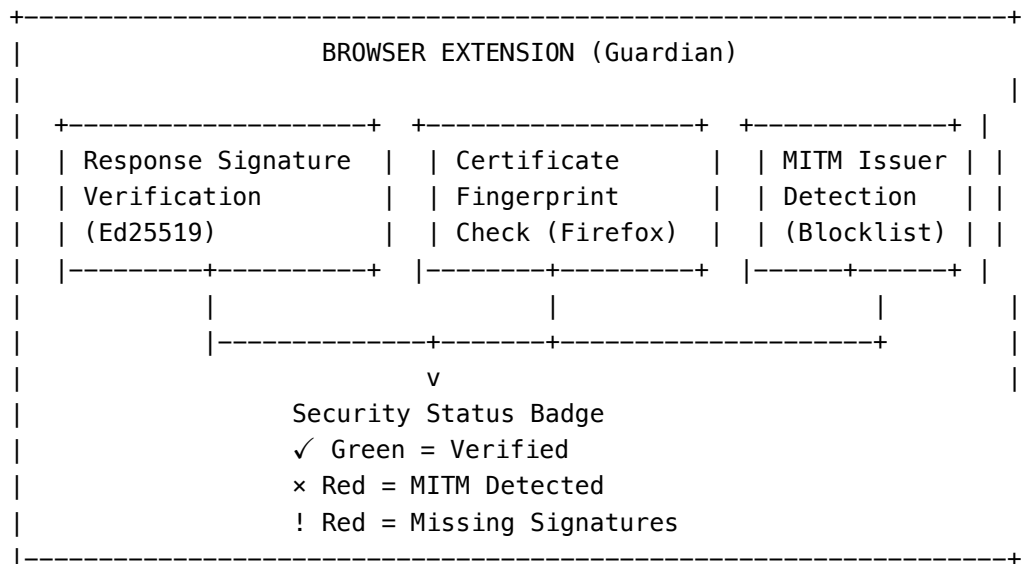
BROWSER EXTENSION (Guardian)

Response Signature Verification (Ed25519)

Certificate Fingerprint Check (Firefox)

MITM Issuer Detection (Blocklist)

Security Status Badge
✓ Green = Verified
× Red = MITM Detected
! Red = Missing Signatures